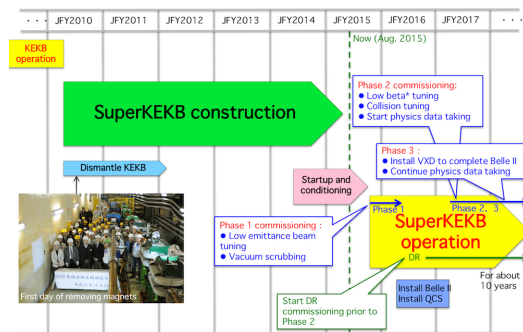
· · · JFY2010 JFY2011 JFY2012 JFY2013 JFY2014 JFY2015 JFY2016 JFY2017 · · ·

KEKB operation

Now (Aug. 2015)

SuperKEKB construction

Phase 2 commissioning:
● Low beta* tuning
● Collision tuning
● Start physics data taking

Dismantle KEKB

Phase 3 :
● Install VXD to complete Belle II
● Continue physics data taking

Startup and conditioning

Phase 1

Phase 2, 3

Phase 1 commissioning :
● Low emittance beam tuning
● Vacuum scrubbing

SuperKEKB operation

DR

For about 10 years

First day of removing magnets

Start DR commissioning prior to Phase 2

Install Belle II
Install QCS